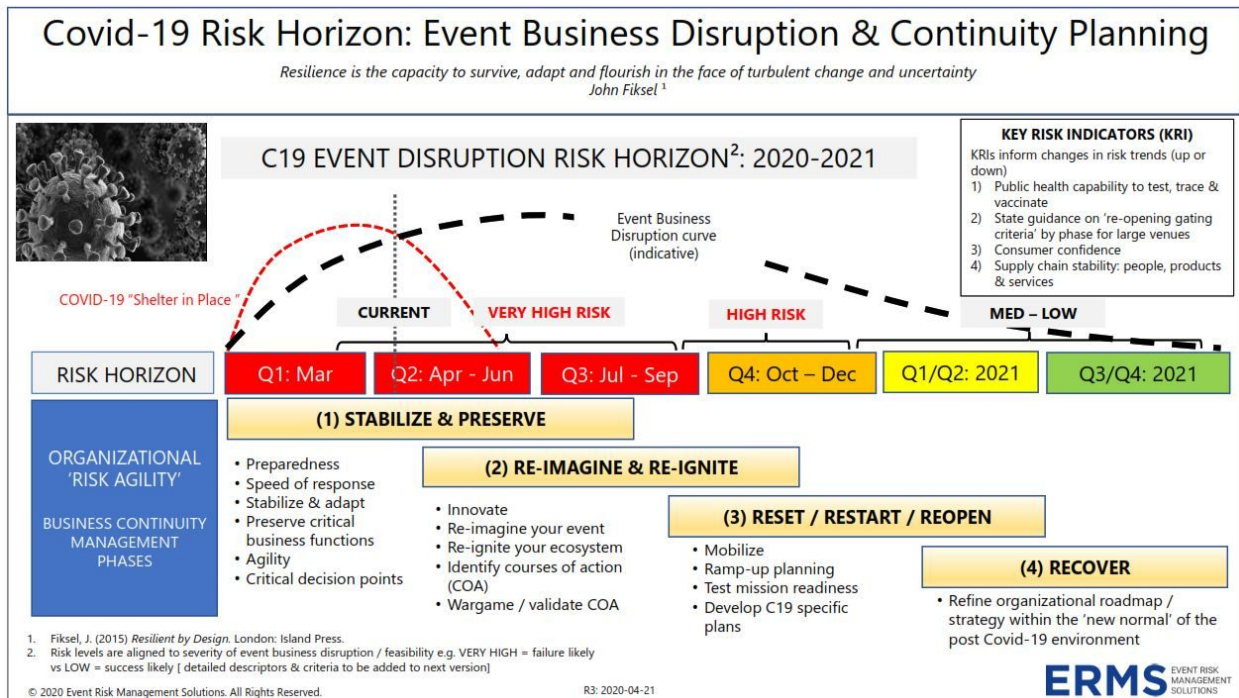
Covid-19 Risk Horizon: Event Business Disruption & Continuity Planning

*Resilience is the capacity to survive, adapt and flourish in the face of turbulent change and uncertainty*
*John Fiksel* $^1$

C19 EVENT DISRUPTION RISK HORIZON$^2$: 2020-2021

KEY RISK INDICATORS (KRI)
KRIs inform changes in risk trends (up or down)
1) Public health capability to test, trace & vaccinate
2) State guidance on 're-opening gating criteria' by phase for large venues
3) Consumer confidence
4) Supply chain stability: people, products & services

Event Business Disruption curve (indicative)

COVID-19 "Shelter in Place"

CURRENT

VERY HIGH RISK

HIGH RISK

MED – LOW

RISK HORIZON

Q1: Mar

Q2: Apr - Jun

Q3: Jul - Sep

Q4: Oct – Dec

Q1/Q2: 2021

Q3/Q4: 2021

ORGANIZATIONAL 'RISK AGILITY'

BUSINESS CONTINUITY MANAGEMENT PHASES

(1) STABILIZE & PRESERVE
• Preparedness
• Speed of response
• Stabilize & adapt
• Preserve critical business functions
• Agility
• Critical decision points

(2) RE-IMAGINE & RE-IGNITE
• Innovate
• Re-imagine your event
• Re-ignite your ecosystem
• Identify courses of action (COA)
• Wargame / validate COA

(3) RESET / RESTART / REOPEN
• Mobilize
• Ramp-up planning
• Test mission readiness
• Develop C19 specific plans

(4) RECOVER
• Refine organizational roadmap / strategy within the 'new normal' of the post Covid-19 environment

1. Fiksel, J. (2015) *Resilient by Design.* London: Island Press.
2. Risk levels are aligned to severity of event business disruption / feasibility e.g. VERY HIGH = failure likely vs LOW = success likely [ detailed descriptors & criteria to be added to next version]

© 2020 Event Risk Management Solutions. All Rights Reserved.

R3: 2020-04-21

ERMS EVENT RISK MANAGEMENT SOLUTIONS